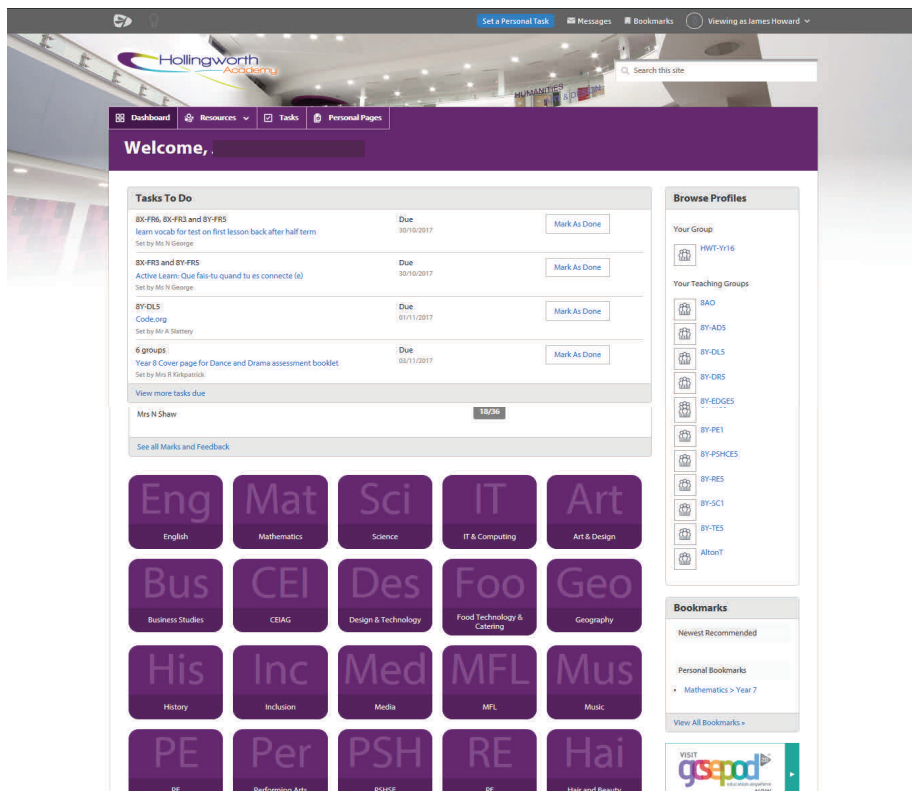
Set a Personal Task Messages Bookmarks Viewing as James Howard

Hollingworth Academy

Search this site

HUMANITIES

Dashboard Resources Tasks Personal Pages

Welcome,

Tasks To Do

8X-FR6, 8X-FR3 and 8Y-FR5
learn vocab for test on first lesson back after half term
Set by Ms N George
Due
30/10/2017
Mark As Done

8X-FR3 and 8Y-FR5
Active Learn: Que fais-tu quand tu es connecte (e)
Set by Ms N George
Due
30/10/2017
Mark As Done

8Y-DL5
Code.org
Set by Mr A Slattery
Due
01/11/2017
Mark As Done

6 groups
Year 8 Cover page for Dance and Drama assessment booklet
Set by Mrs R Kirkpatrick
Due
03/11/2017
Mark As Done

View more tasks due

Mrs N Shaw 18/36

See all Marks and Feedback

Eng English
Mat Mathematics
Sci Science
IT IT & Computing
Art Art & Design
Bus Business Studies
CEI CEIAG
Des Design & Technology
Foo Food Technology & Catering
Geo Geography
His History
Inc Inclusion
Med Media
MFL MFL
Mus Music
PE PE
Per Performing Arts
PSH PSHSE
RE RE
Hai Hair and Beauty

Browse Profiles

Your Group
HWT-Yr16

Your Teaching Groups
8AO
8Y-AD5
8Y-DL5
8Y-DR5
8Y-EDGE5
8Y-PE1
8Y-PSHCE5
8Y-RE5
8Y-SC1
8Y-TE5
AltonT

Bookmarks

Newest Recommended

Personal Bookmarks
Mathematics > Year 7

View All Bookmarks »

VISIT
gcsepod
education anywhere